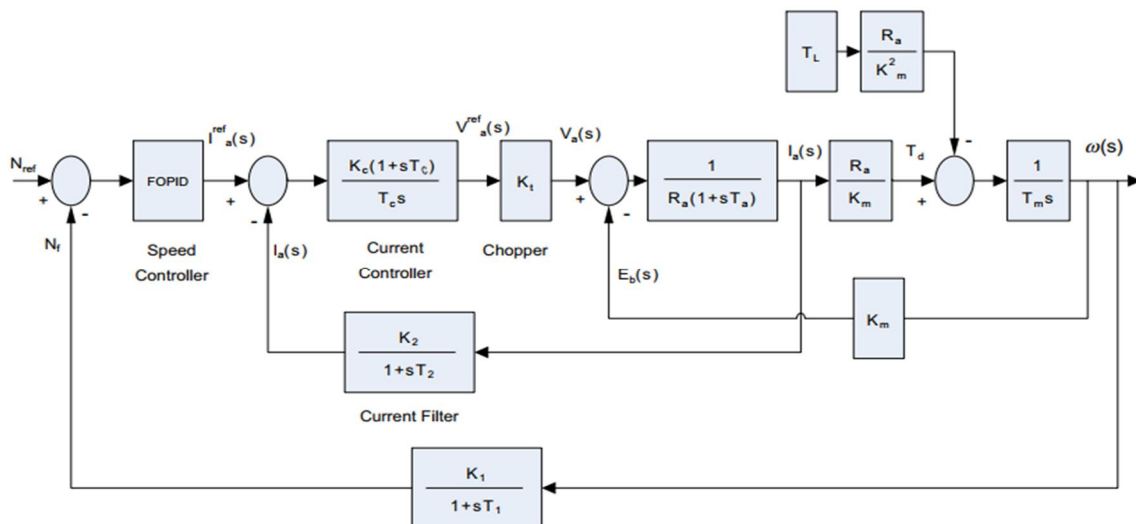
$T_L$

$\frac{R_a}{K^2_m}$

$N_{ref}$

+

-

$N_f$

FOPID

Speed Controller

$I^{ref}_a(s)$

+

-

$I_a(s)$

$\frac{K_c(1+sT_C)}{T_cs}$

Current Controller

$V^{ref}_a(s)$

$K_t$

Chopper

$V_a(s)$

+

-

$E_b(s)$

$\frac{1}{R_a(1+sT_a)}$

$I_a(s)$

$\frac{R_a}{K_m}$

$T_d$

+

-

$\frac{1}{T_ms}$

$\omega(s)$

$K_m$

$\frac{K_2}{1+sT_2}$

Current Filter

$\frac{K_1}{1+sT_1}$